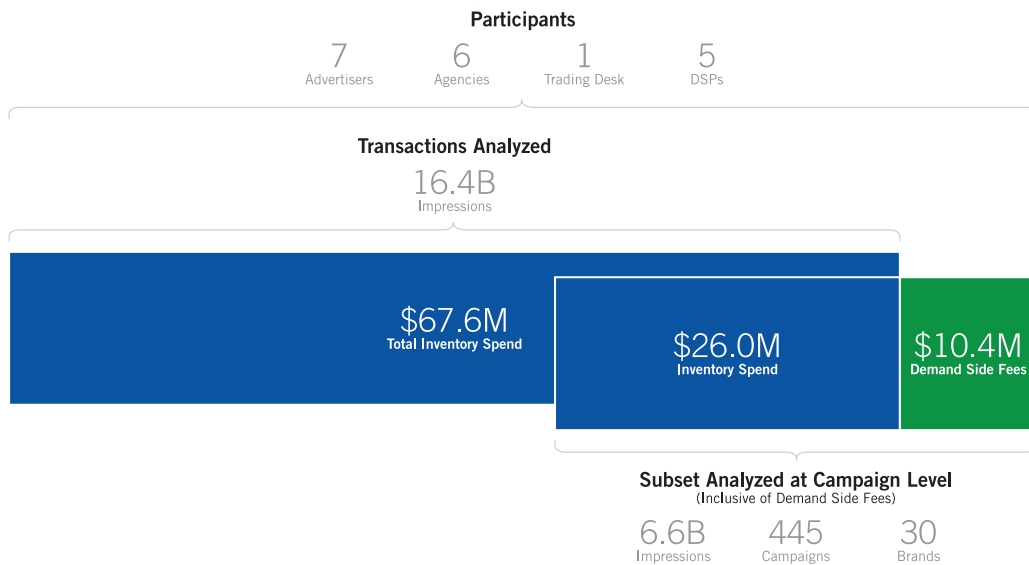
Participants

7
Advertisers

6
Agencies

1
Trading Desk

5
DSPs

Transactions Analyzed

16.4B
Impressions

$67.6M
Total Inventory Spend

$26.0M
Inventory Spend

$10.4M
Demand Side Fees

Subset Analyzed at Campaign Level
(Inclusive of Demand Side Fees)

6.6B
Impressions

445
Campaigns

30
Brands